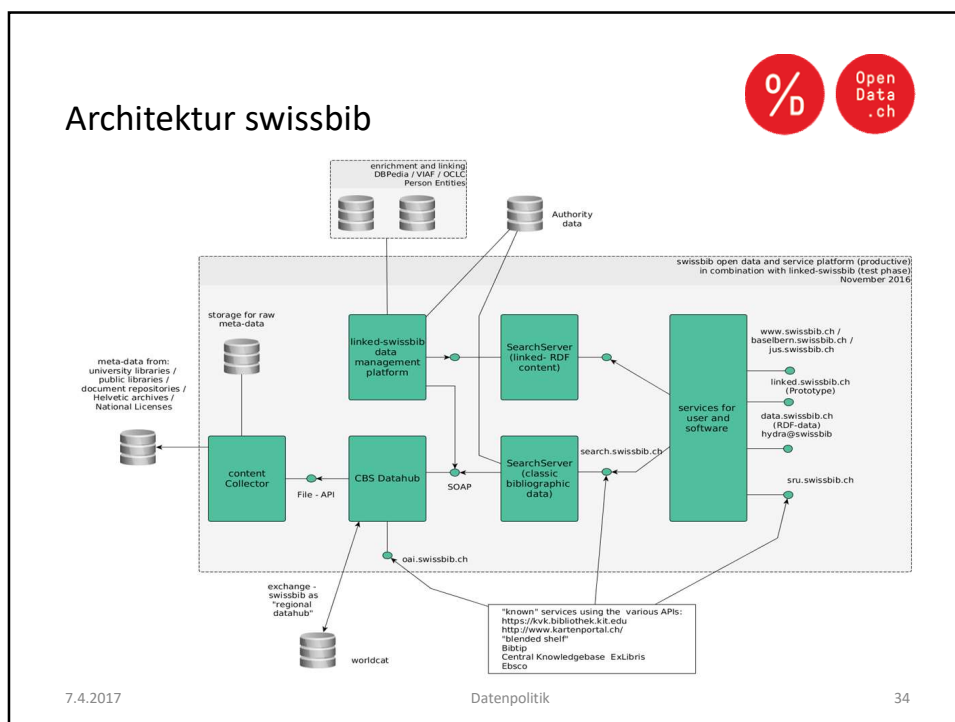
Architektur swissbib

%D

Open Data .ch

enrichment and linking
DBPedia / VIAF / OCLC
Person Entities

Authority data

swissbib open data and service platform (productive)
in combination with linked-swissbib (test phase)
November 2016

storage for raw meta-data

meta-data from:
university libraries /
public libraries /
document repositories /
Helvetic archives /
National Licenses

linked-swissbib data management platform

SearchServer (linked- RDF content)

services for user and software

www.swissbib.ch /
baselbern.swissbib.ch /
jus.swissbib.ch

linked.swissbib.ch (Prototype)

data.swissbib.ch (RDF-data)
hydra@swissbib

content Collector

File - API

CBS Datahub

SOAP

SearchServer (classic bibliographic data)

search.swissbib.ch

sru.swissbib.ch

oai.swissbib.ch

exchange - swissbib as "regional datahub"

worldcat

"known" services using the various APIs:
https://kvk.bibliothek.kit.edu
http://www.kartenportal.ch/
"blended shelf"
Bibtip
Central Knowledgebase ExLibris
Ebsco

7.4.2017

Datenpolitik

34